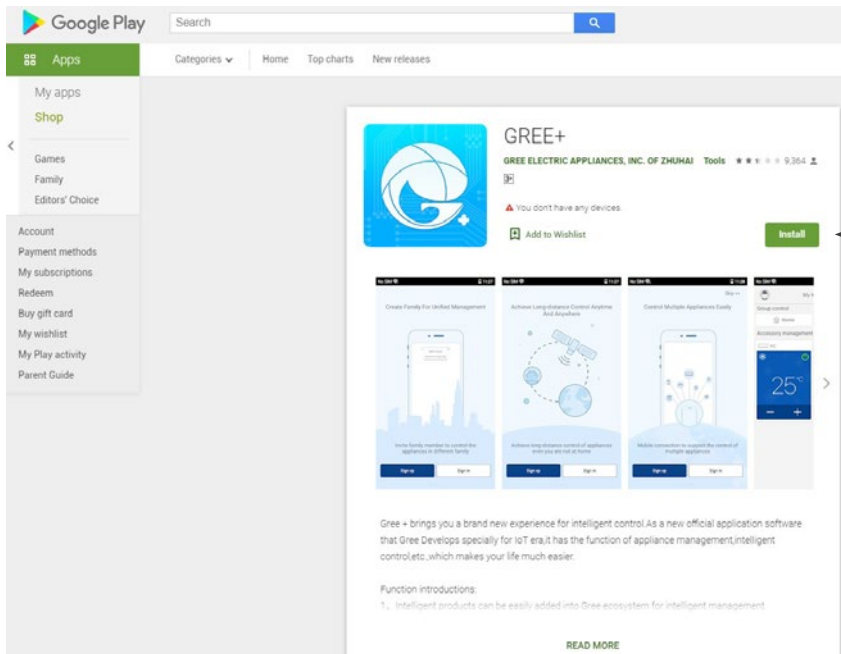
Google Play

Search

Apps

Categories

Home

Top charts

New releases

My apps

Shop

Games

Family

Editors' Choice

Account

Payment methods

My subscriptions

Redeem

Buy gift card

My wishlist

My Play activity

Parent Guide

GREE+

GREE ELECTRIC APPLIANCES, INC. OF ZHUHAI Tools 9,364

You don't have any devices

Add to Wishlist

Install

Create Family For Unified Management

Achieve Long-distance Control Anytime And Anywhere

Control Multiple Appliances Easily

25°

Gree + brings you a brand new experience for intelligent control.As a new official application software that Gree Develops specially for IoT era,it has the function of appliance management,intelligent control,etc.,which makes your life much easier.

Function introductions:

1、Intelligent products can be easily added into Gree ecosystem for intelligent management

READ MORE